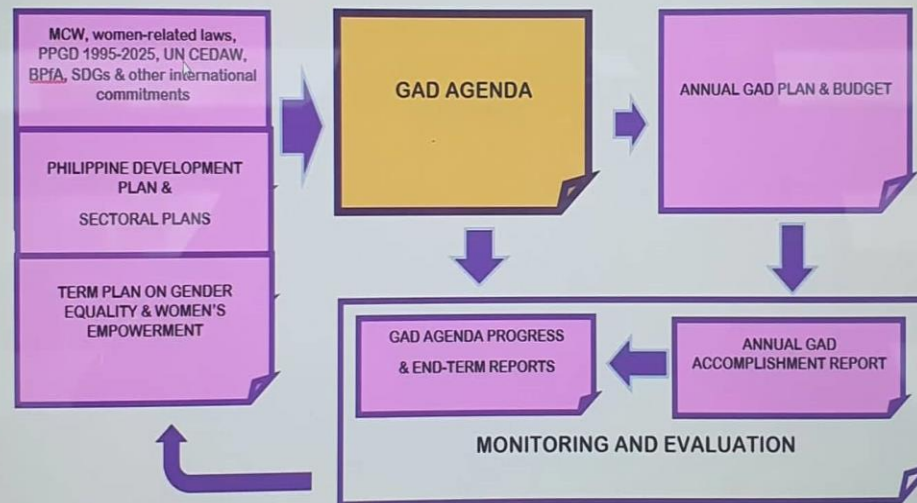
MCW, women-related laws, PPGD 1995-2025, UN CEDAW, BPfA, SDGs & other international commitments

PHILIPPINE DEVELOPMENT PLAN &

SECTORAL PLANS

TERM PLAN ON GENDER EQUALITY & WOMEN'S EMPOWERMENT

GAD AGENDA

ANNUAL GAD PLAN & BUDGET

GAD AGENDA PROGRESS & END-TERM REPORTS

ANNUAL GAD ACCOMPLISHMENT REPORT

MONITORING AND EVALUATION